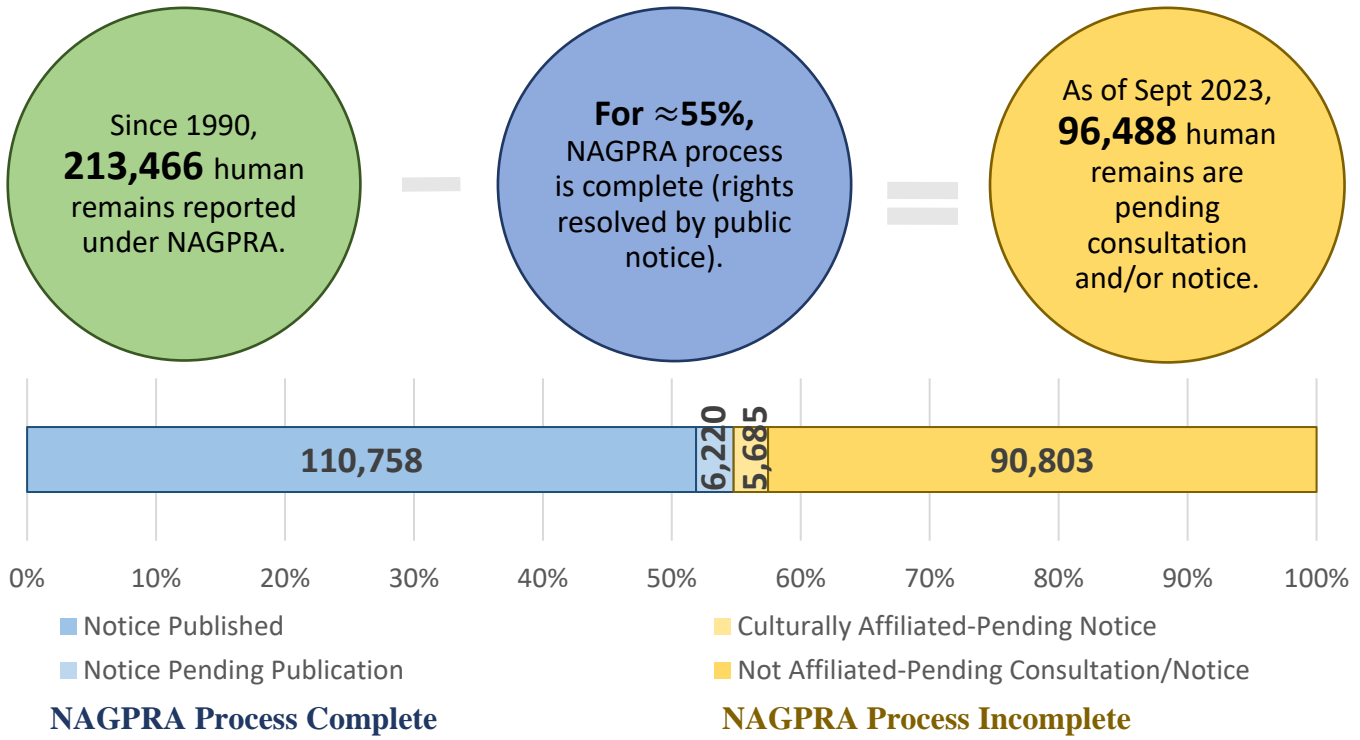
Since 1990, **213,466** human remains reported under NAGPRA.

–

**For ≈55%,** NAGPRA process is complete (rights resolved by public notice).

=

As of Sept 2023, **96,488** human remains are pending consultation and/or notice.

110,758

6,220

5,685

90,803

0% 10% 20% 30% 40% 50% 60% 70% 80% 90% 100%

Notice Published

Notice Pending Publication

Culturally Affiliated-Pending Notice

Not Affiliated-Pending Consultation/Notice

NAGPRA Process Complete

NAGPRA Process Incomplete